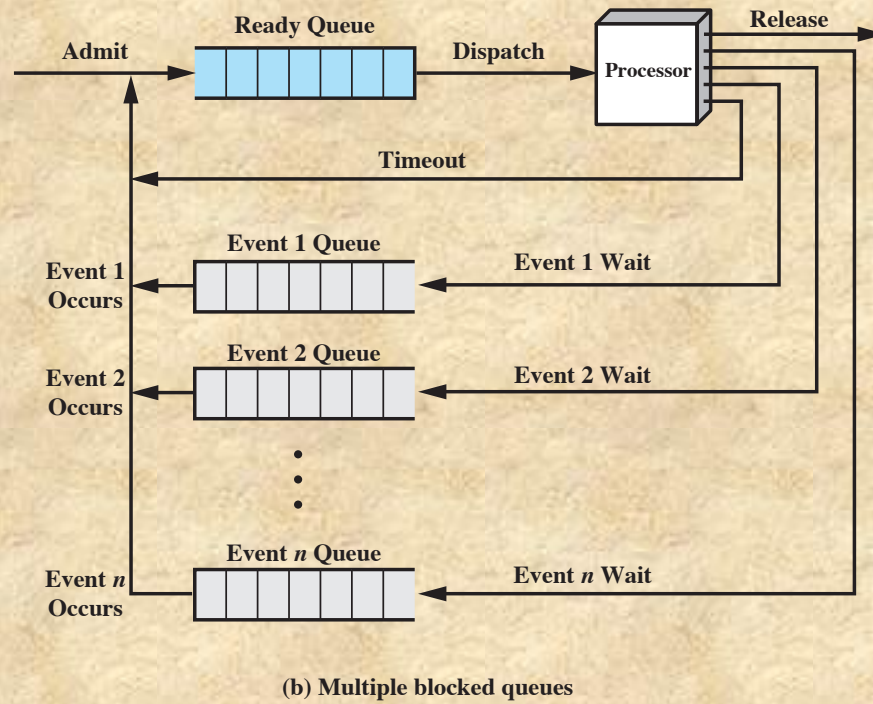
Ready Queue

Release

Admit

Dispatch

Processor

Timeout

Event 1 Queue

Event 1 Wait

Event 1 Occurs

Event 2 Queue

Event 2 Wait

Event 2 Occurs

Event *n* Queue

Event *n* Wait

Event *n* Occurs

(b) Multiple blocked queues